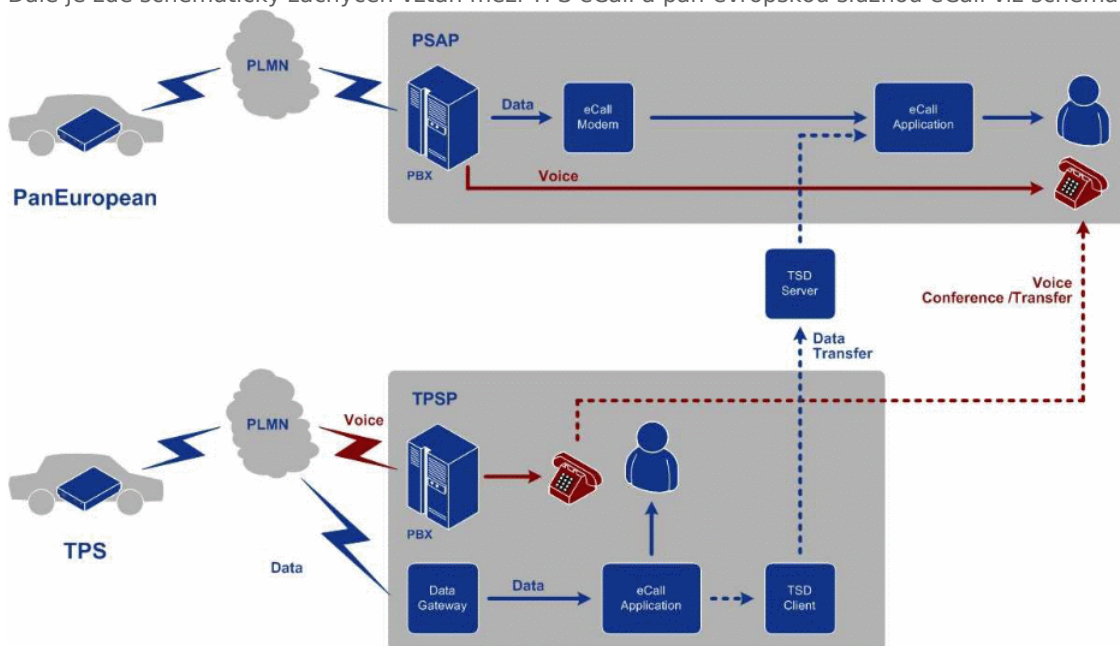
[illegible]

PSAP

PLMN

Data

eCall Modem

eCall Application

PBX

Voice

PanEuropean

TSD Server

Voice Conference /Transfer

Data Transfer

TPSP

PLMN

Voice

PBX

TPS

Data

Data Gateway

Data

eCall Application

TSD Client